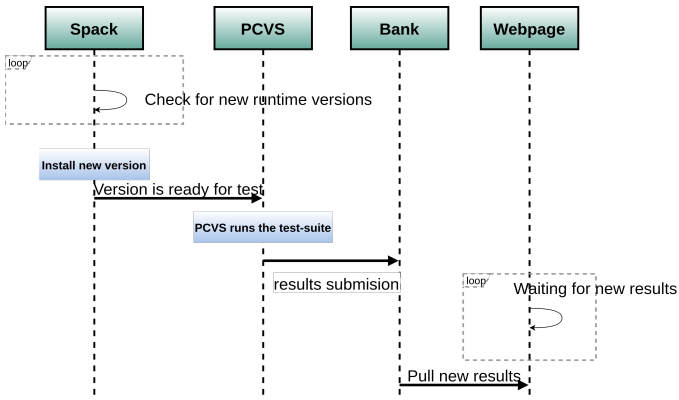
Spack

PCVS

Bank

Webpage

loop

Check for new runtime versions

Install new version

Version is ready for test

PCVS runs the test-suite

results submision

loop

Waiting for new results

Pull new results